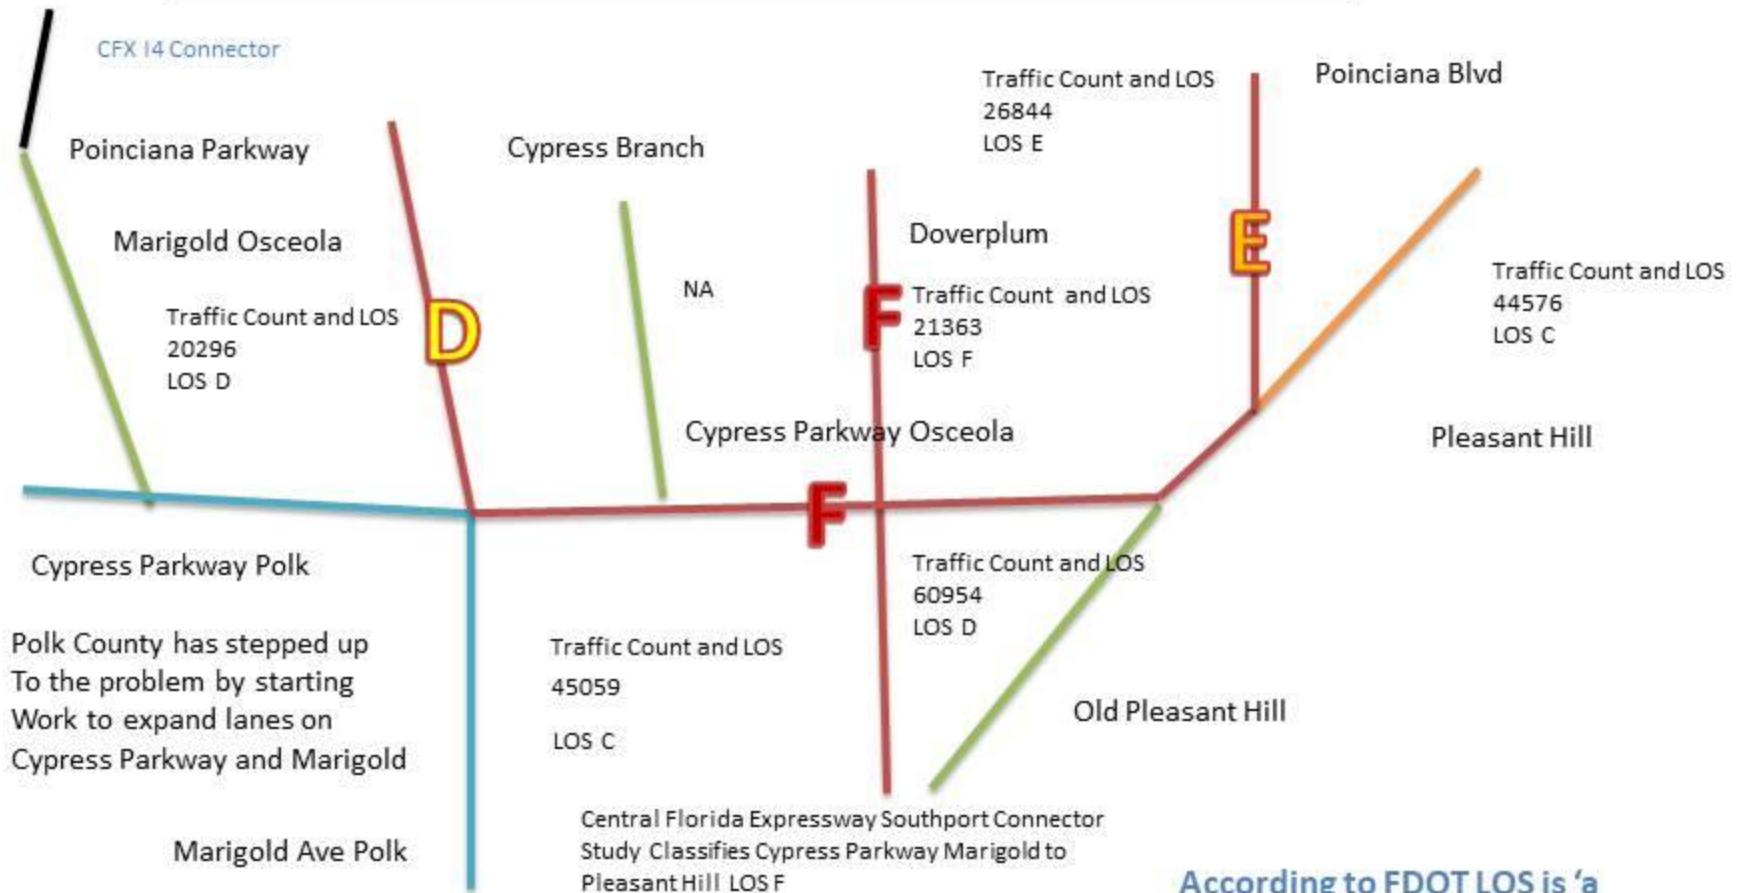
CFX I4 Connector

Poinciana Parkway

Marigold Osceola

Traffic Count and LOS
20296
LOS D

D

Cypress Branch

NA

Traffic Count and LOS
26844
LOS E

Poinciana Blvd

Doverplum

F

Traffic Count and LOS
21363
LOS F

E

Traffic Count and LOS
44576
LOS C

Cypress Parkway Osceola

Pleasant Hill

F

Cypress Parkway Polk

Traffic Count and LOS
60954
LOS D

Polk County has stepped up
To the problem by starting
Work to expand lanes on
Cypress Parkway and Marigold

Traffic Count and LOS
45059
LOS C

Old Pleasant Hill

Marigold Ave Polk

Central Florida Expressway Southport Connector Study Classifies Cypress Parkway Marigold to Pleasant Hill LOS F

According to FDOT LOS is 'a